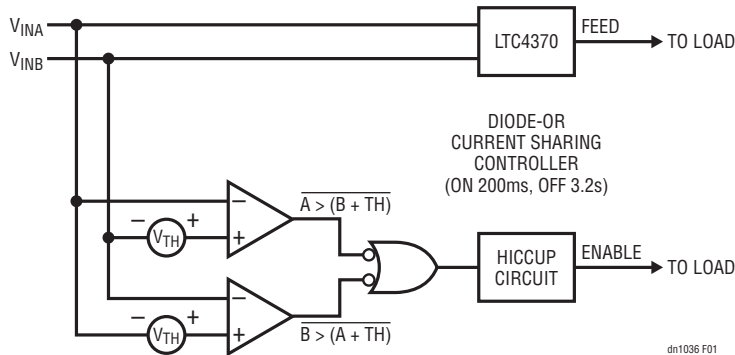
$V_{INA}$
$V_{INB}$
LTC4370
FEED
TO LOAD
DIODE-OR CURRENT SHARING CONTROLLER (ON 200ms, OFF 3.2s)
–
+
$V_{TH}$
–
+
$\overline{A > (B + TH)}$
–
+
$V_{TH}$
–
+
$\overline{B > (A + TH)}$
HICCUP CIRCUIT
ENABLE
TO LOAD
dn1036 F01